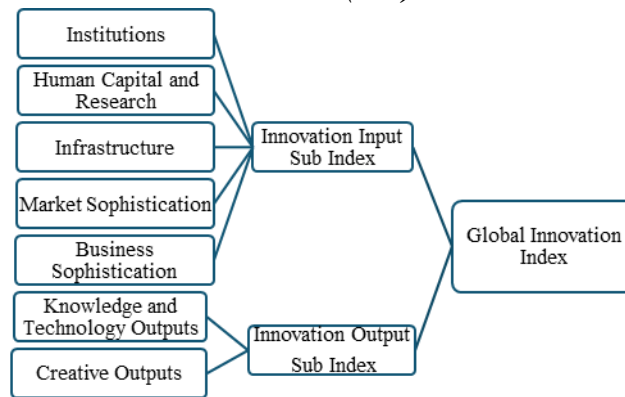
Institutions

Human Capital and Research

Infrastructure

Market Sophistication

Business Sophistication

Knowledge and Technology Outputs

Creative Outputs

Innovation Input Sub Index

Innovation Output Sub Index

Global Innovation Index